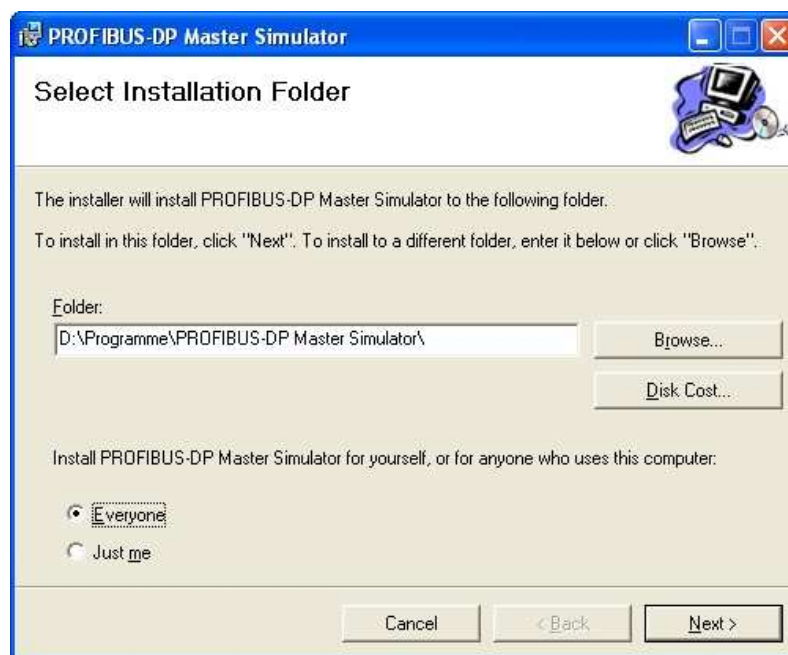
PROFIBUS-DP Master Simulator

Select Installation Folder

The installer will install PROFIBUS-DP Master Simulator to the following folder.

To install in this folder, click "Next". To install to a different folder, enter it below or click "Browse".

Folder:

D:\Programme\PROFIBUS-DP Master Simulator\

Browse...

Disk Cost...

Install PROFIBUS-DP Master Simulator for yourself, or for anyone who uses this computer:

Everyone

Just me

Cancel

< Back

Next >